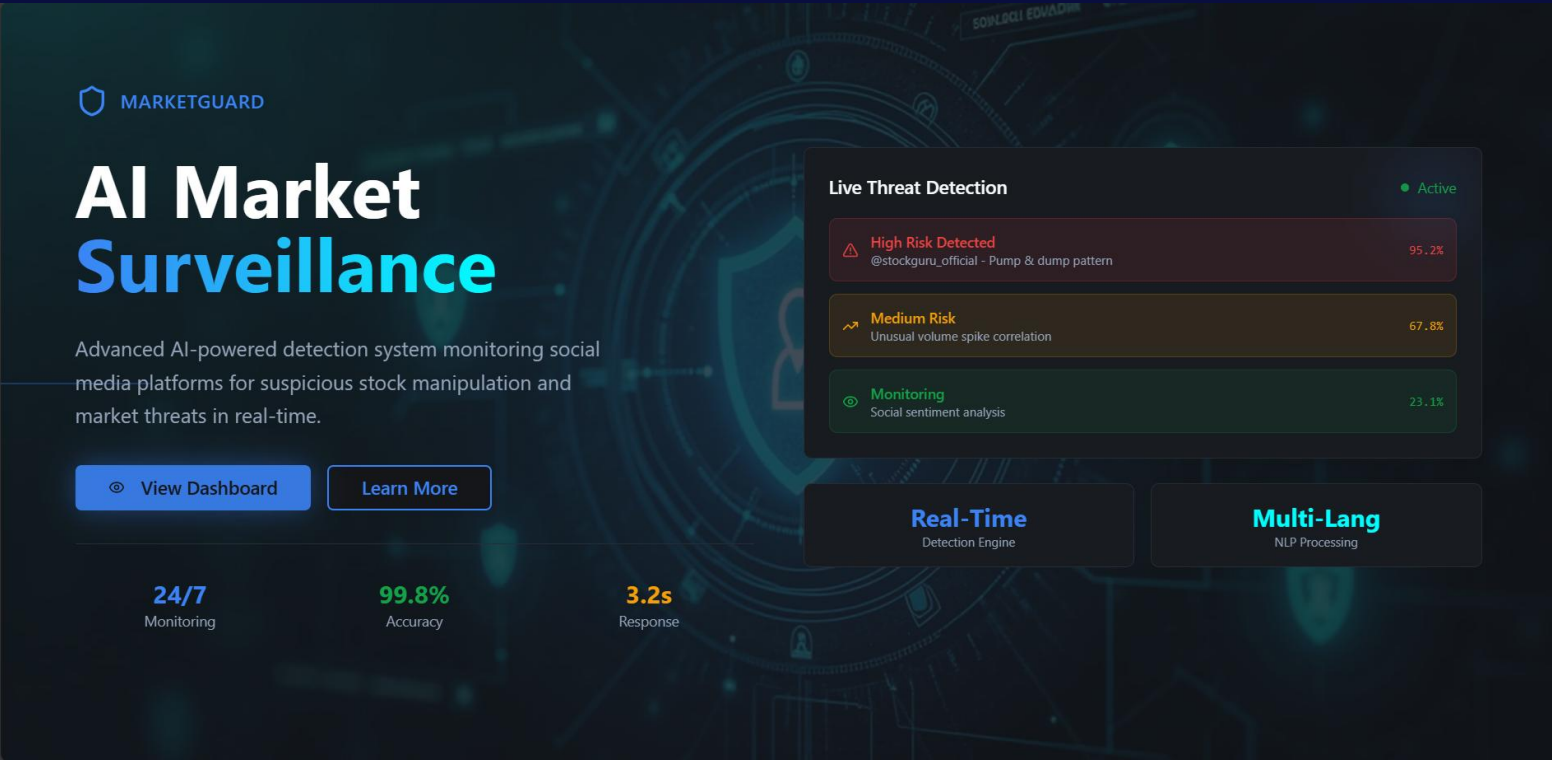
MARKETGUARD

AI Market Surveillance

Advanced AI-powered detection system monitoring social media platforms for suspicious stock manipulation and market threats in real-time.

View Dashboard

Learn More

24/7
Monitoring

99.8%
Accuracy

3.2s
Response

Live Threat Detection

Active

High Risk Detected
@stockguru_official - Pump & dump pattern
95.2%

Medium Risk
Unusual volume spike correlation
67.8%

Monitoring
Social sentiment analysis
23.1%

Real-Time
Detection Engine

Multi-Lang
NLP Processing